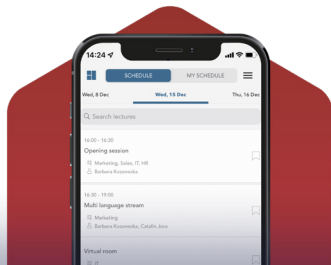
14:24

SCHEDULE

MY SCHEDULE

Wed, 8 Dec

Wed, 15 Dec

Thu, 16 Dec

Search lectures

16:00 - 16:30

Opening session

Marketing, Sales, IT, HR

Barbara Kozmecka

16:30 - 19:00

Multi language stream

Marketing

Barbara Kozmecka, Catalin Jora

Virtual room

IT